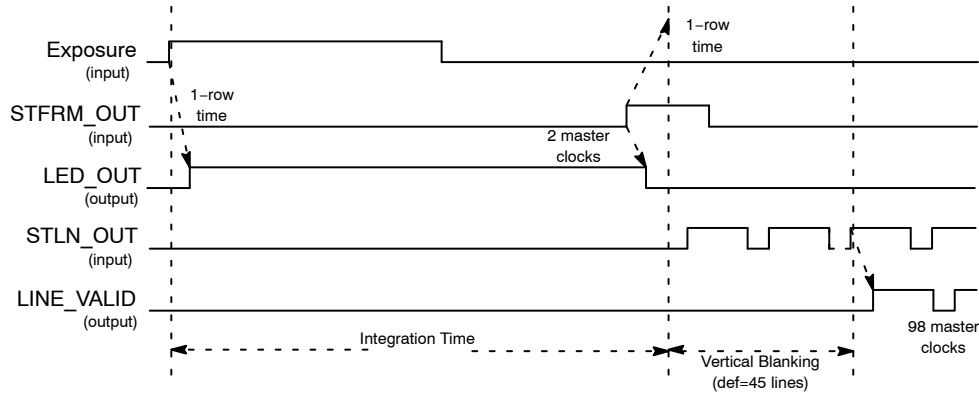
Exposure
(input)

STFRM_OUT
(input)

LED_OUT
(output)

STLN_OUT
(input)

LINE_VALID
(output)

1–row time

1–row time

2 master clocks

Integration Time

Vertical Blanking
(def=45 lines)

98 master clocks